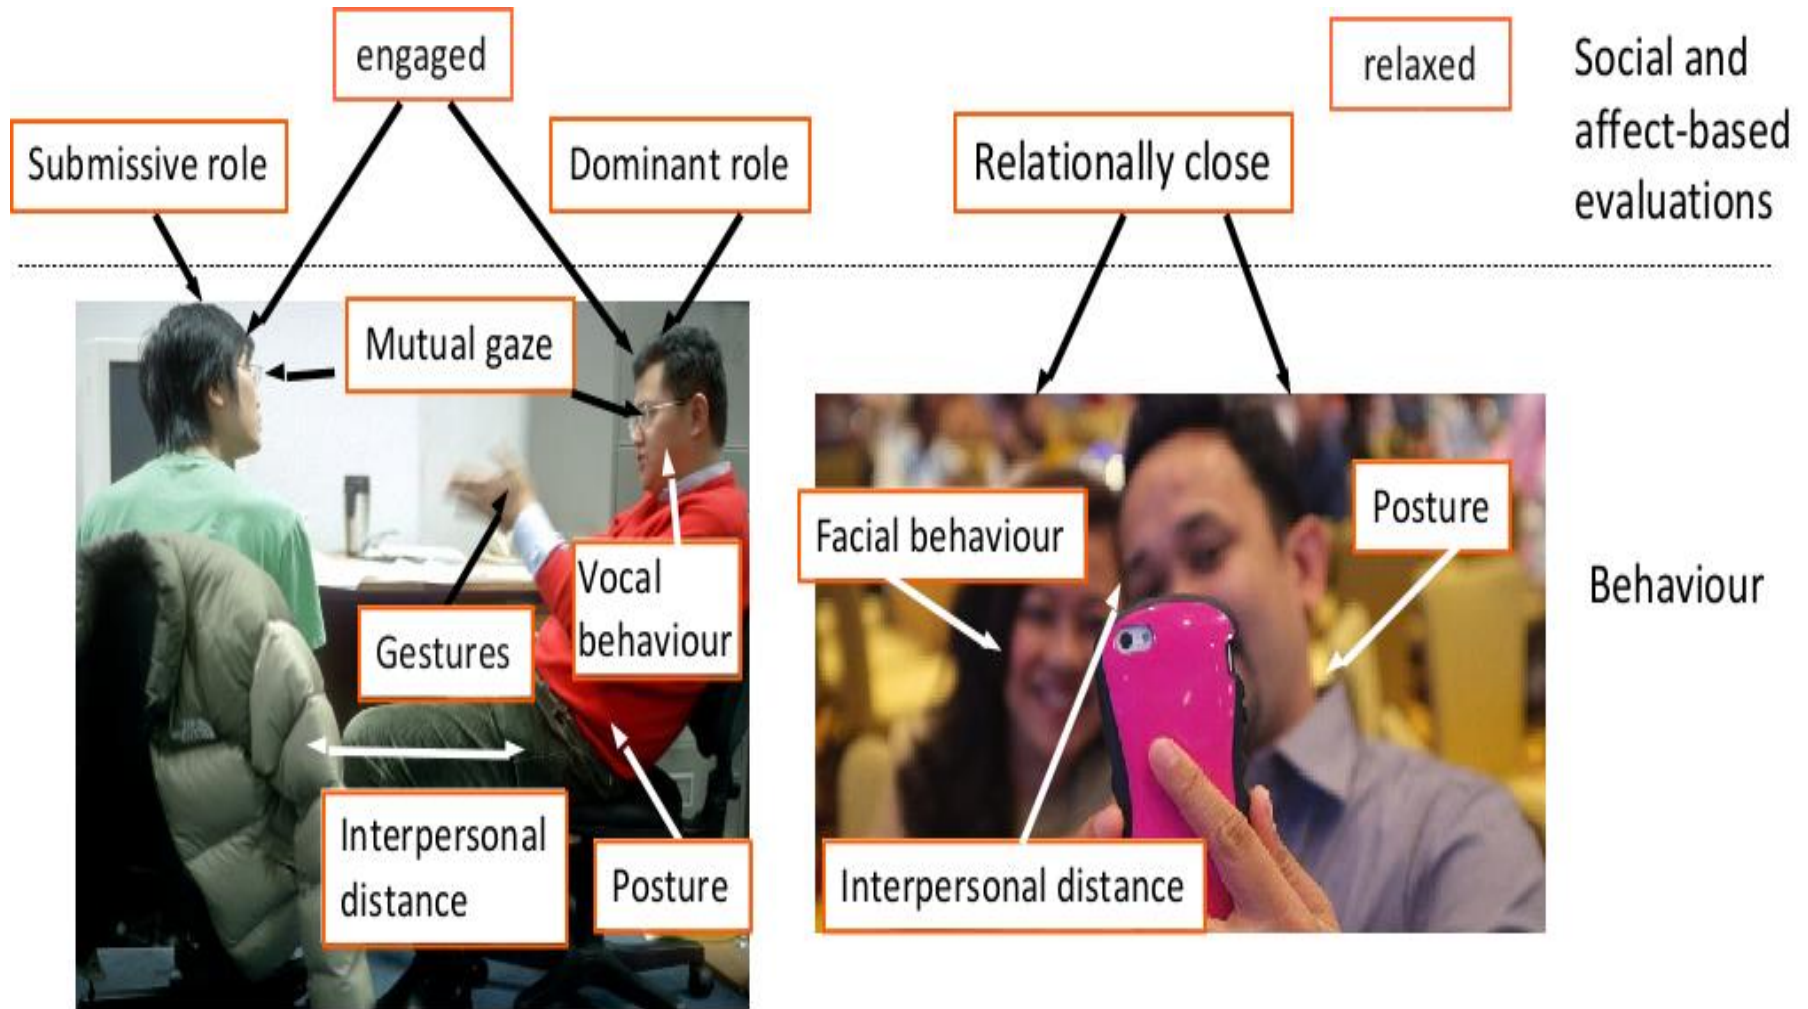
engaged

relaxed

Social and affect-based evaluations

Submissive role

Dominant role

Relationally close

Mutual gaze

Vocal behaviour

Gestures

Interpersonal distance

Posture

Facial behaviour

Posture

Behaviour

Interpersonal distance